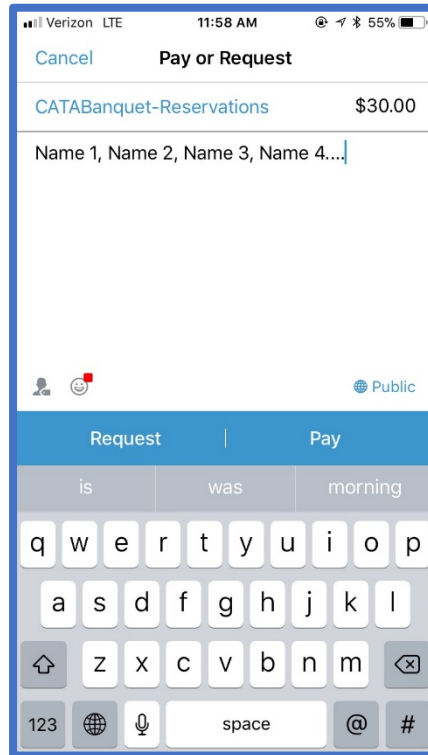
Verizon LTE 11:58 AM 55%

Cancel Pay or Request

CATABanquet-Reservations $30.00

Name 1, Name 2, Name 3, Name 4....

Public

Request Pay

is was morning

q w e r t y u i o p
a s d f g h j k l
z x c v b n m
123 space @ #